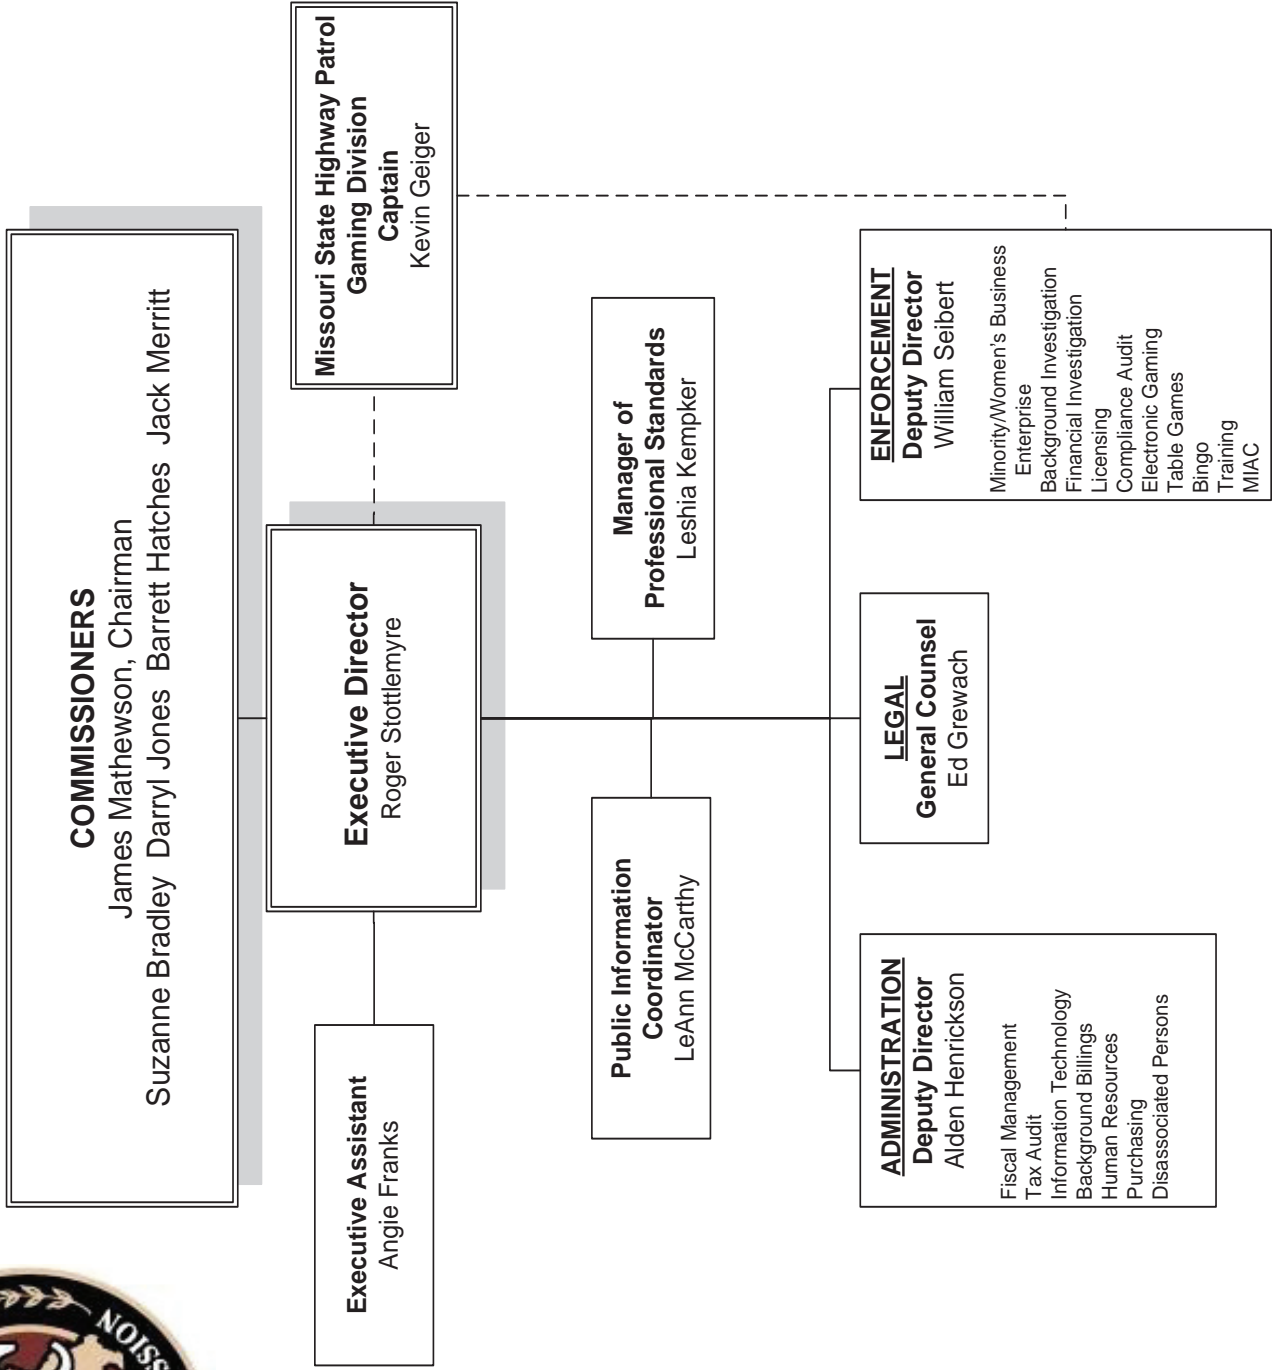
COMMISSIONERS
James Mathewson, Chairman
Suzanne Bradley Darryl Jones Barrett Hatches Jack Merritt

Missouri State Highway Patrol
Gaming Division
Captain
Kevin Geiger

Executive Director
Roger Stottlemyre

Executive Assistant
Angie Franks

Manager of
Professional Standards
Leshia Kempker

Public Information
Coordinator
LeAnn McCarthy

ENFORCEMENT
Deputy Director
William Seibert

Minority/Women's Business Enterprise
Background Investigation
Financial Investigation
Licensing
Compliance Audit
Electronic Gaming
Table Games
Bingo
Training
MIAC

LEGAL
General Counsel
Ed Grewach

ADMINISTRATION
Deputy Director
Alden Henrickson

Fiscal Management
Tax Audit
Information Technology
Background Billings
Human Resources
Purchasing
Disassociated Persons

NOISS